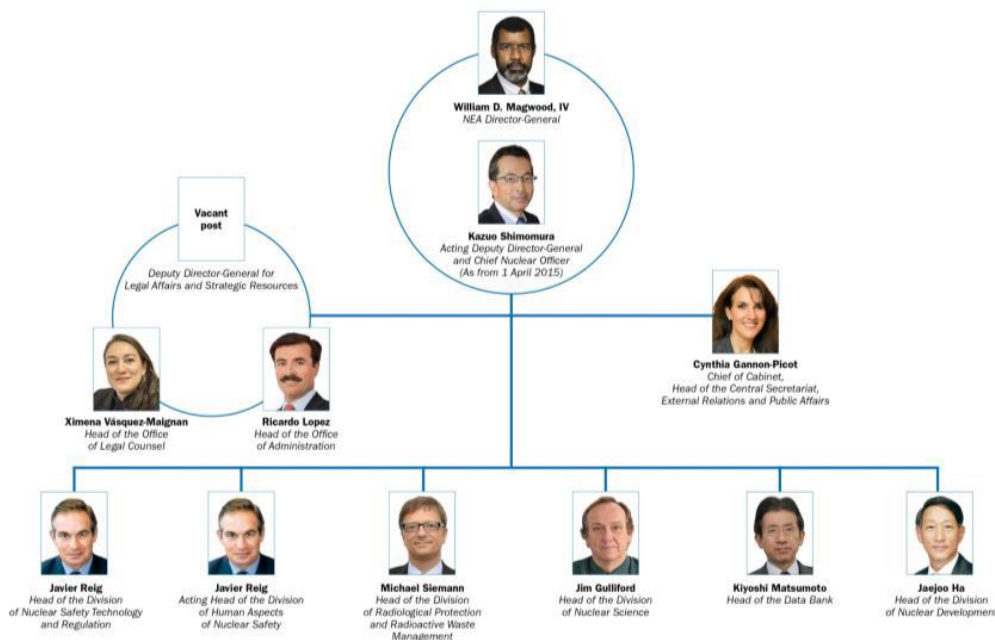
William D. Magwood, IV
NEA Director-General

Kazuo Shimomura
Acting Deputy Director-General and Chief Nuclear Officer (As from 1 April 2015)

Vacant post

Deputy Director-General for Legal Affairs and Strategic Resources

Cynthia Gannon-Picot
Chief of Cabinet, Head of the Central Secretariat, External Relations and Public Affairs

Ximena Vásquez-Maignan
Head of the Office of Legal Counsel

Ricardo Lopez
Head of the Office of Administration

Javier Reig
Head of the Division of Nuclear Safety Technology and Regulation

Javier Reig
Acting Head of the Division of Human Aspects of Nuclear Safety

Michael Siemann
Head of the Division of Radiological Protection and Radioactive Waste Management

Jim Gulliford
Head of the Division of Nuclear Science

Kiyoshi Matsumoto
Head of the Data Bank

Jaejoo Ha
Head of the Division of Nuclear Development